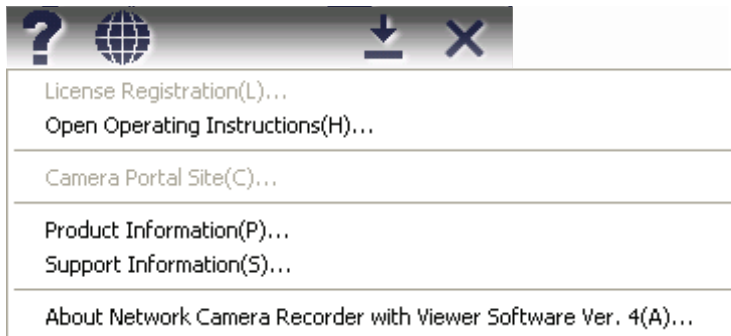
?

License Registration(L)...
Open Operating Instructions(H)...

Camera Portal Site(C)...

Product Information(P)...
Support Information(S)...

About Network Camera Recorder with Viewer Software Ver. 4(A)...